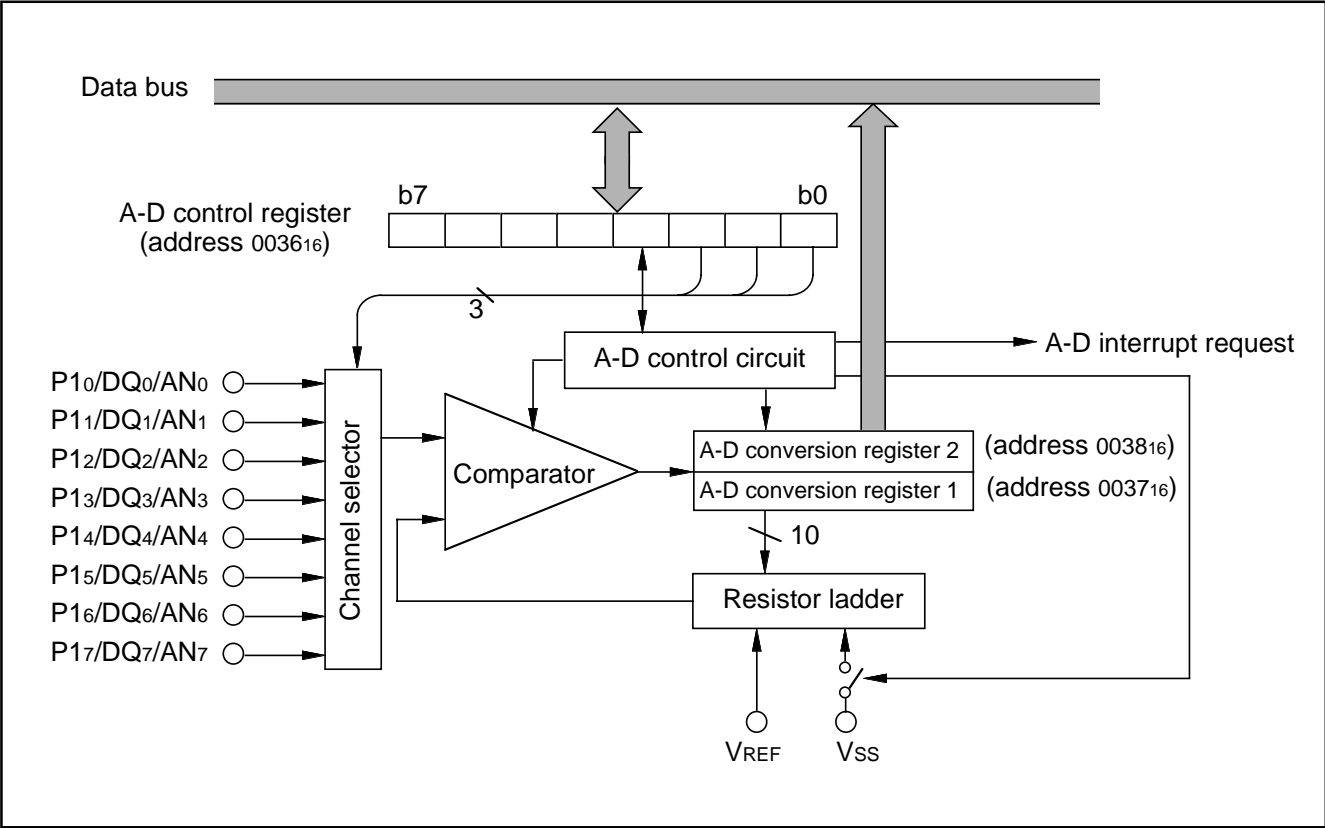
Data bus

A-D control register
(address $0036_{16}$)

b7

b0

3

A-D control circuit

A-D interrupt request

$P1_0/DQ_0/AN_0$
$P1_1/DQ_1/AN_1$
$P1_2/DQ_2/AN_2$
$P1_3/DQ_3/AN_3$
$P1_4/DQ_4/AN_4$
$P1_5/DQ_5/AN_5$
$P1_6/DQ_6/AN_6$
$P1_7/DQ_7/AN_7$

Channel selector

Comparator

A-D conversion register 2
A-D conversion register 1

(address $0038_{16}$)
(address $0037_{16}$)

10

Resistor ladder

$V_{REF}$
$V_{SS}$